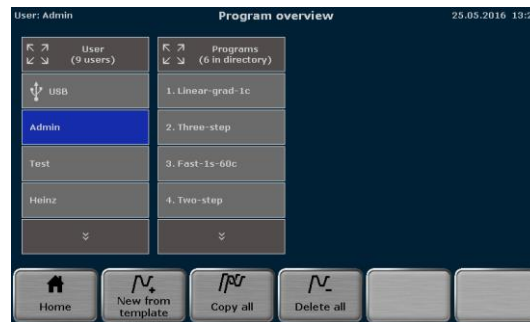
User: Admin

Program overview

25.05.2016 13:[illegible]

User (9 users)

Programs (6 in directory)

USB

1. Linear-grad-1c

Admin

2. Three-step

Test

3. Fast-1s-60c

Heinz

4. Two-step

Home

New from template

Copy all

Delete all